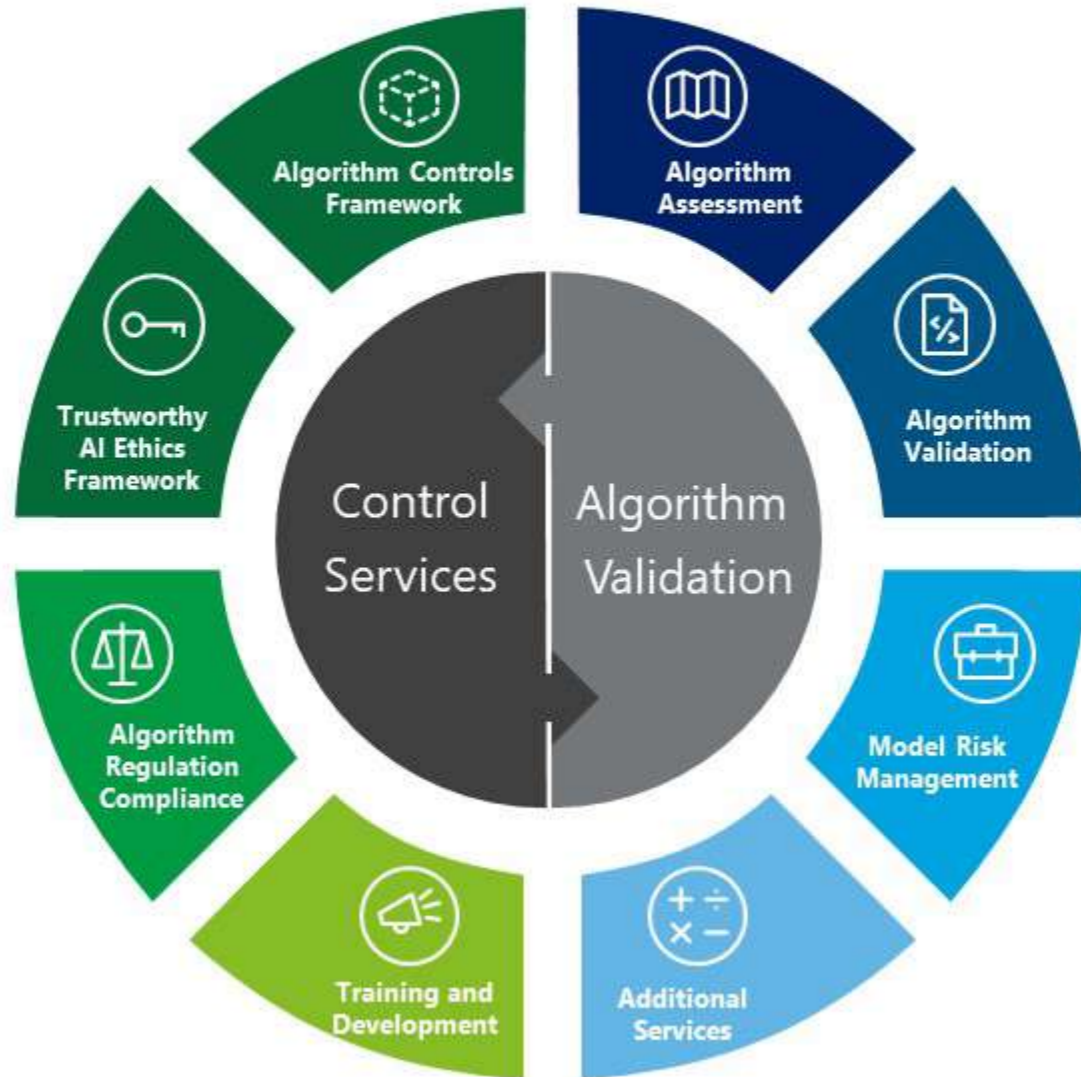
Algorithm Controls Framework

Algorithm Assessment

Algorithm Validation

Model Risk Management

Additional Services

Training and Development

Algorithm Regulation Compliance

Trustworthy AI Ethics Framework

Control Services

Algorithm Validation